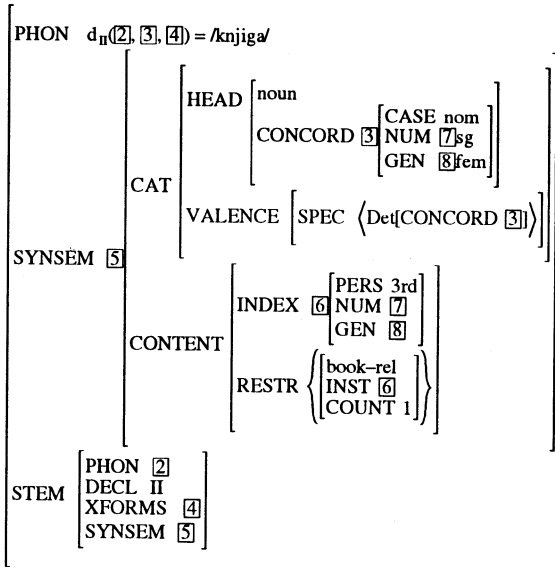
PHON $d_{II}$(2, 3, 4) = /knjiga/

SYNSEM 5

CAT

HEAD

noun

CONCORD 3

CASE nom

NUM 7 sg

GEN 8 fem

VALENCE

SPEC $\langle$Det[CONCORD 3]$\rangle$

CONTENT

INDEX 6

PERS 3rd

NUM 7

GEN 8

RESTR

$\{$book–rel

INST 6

COUNT 1$\}$

STEM

PHON 2

DECL II

XFORMS 4

SYNSEM 5